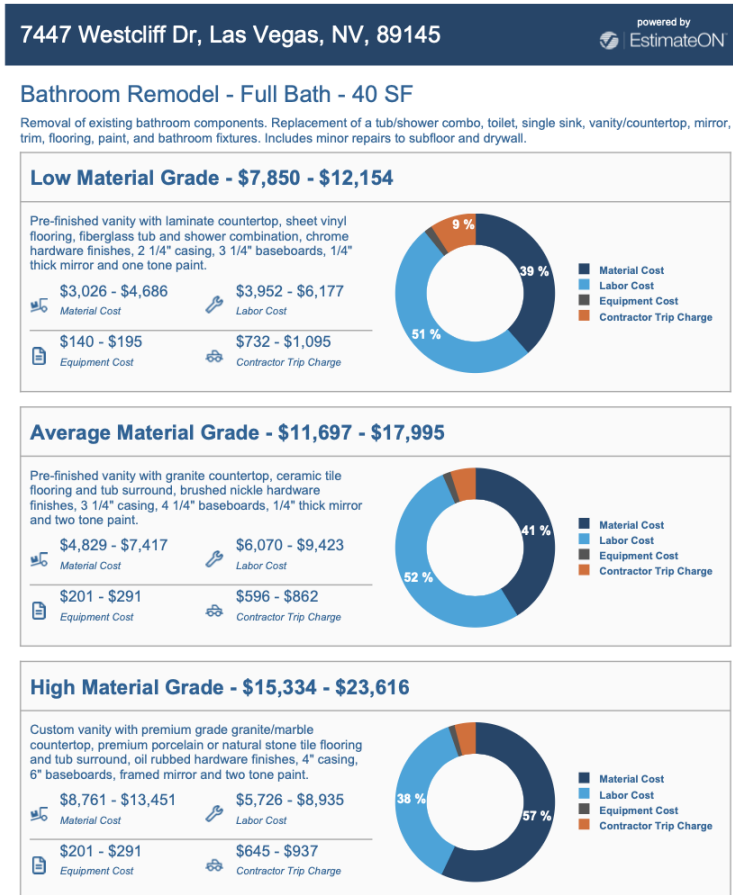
7447 Westcliff Dr, Las Vegas, NV, 89145

powered by
EstimateON

Bathroom Remodel - Full Bath - 40 SF

Removal of existing bathroom components. Replacement of a tub/shower combo, toilet, single sink, vanity/countertop, mirror, trim, flooring, paint, and bathroom fixtures. Includes minor repairs to subfloor and drywall.

Low Material Grade - $7,850 - $12,154

Pre-finished vanity with laminate countertop, sheet vinyl flooring, fiberglass tub and shower combination, chrome hardware finishes, 2 1/4" casing, 3 1/4" baseboards, 1/4" thick mirror and one tone paint.

$3,026 - $4,686
Material Cost

$3,952 - $6,177
Labor Cost

$140 - $195
Equipment Cost

$732 - $1,095
Contractor Trip Charge

9 %
39 %
51 %

Material Cost
Labor Cost
Equipment Cost
Contractor Trip Charge

Average Material Grade - $11,697 - $17,995

Pre-finished vanity with granite countertop, ceramic tile flooring and tub surround, brushed nickle hardware finishes, 3 1/4" casing, 4 1/4" baseboards, 1/4" thick mirror and two tone paint.

$4,829 - $7,417
Material Cost

$6,070 - $9,423
Labor Cost

$201 - $291
Equipment Cost

$596 - $862
Contractor Trip Charge

41 %
52 %

Material Cost
Labor Cost
Equipment Cost
Contractor Trip Charge

High Material Grade - $15,334 - $23,616

Custom vanity with premium grade granite/marble countertop, premium porcelain or natural stone tile flooring and tub surround, oil rubbed hardware finishes, 4" casing, 6" baseboards, framed mirror and two tone paint.

$8,761 - $13,451
Material Cost

$5,726 - $8,935
Labor Cost

$201 - $291
Equipment Cost

$645 - $937
Contractor Trip Charge

38 %
57 %

Material Cost
Labor Cost
Equipment Cost
Contractor Trip Charge